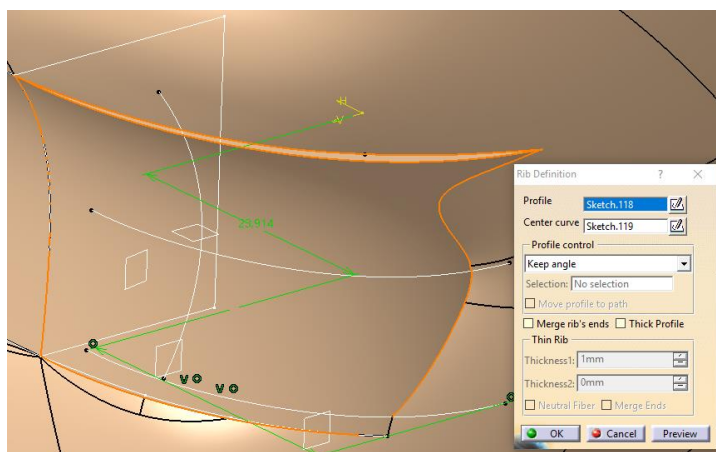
H
V
23,914
V
V

Rib Definition ? X
Profile Sketch.118
Center curve Sketch.119
Profile control
Keep angle
Selection: No selection
Move profile to path
Merge rib's ends
Thick Profile
Thin Rib
Thickness1: 1mm
Thickness2: 0mm
Neutral Fiber
Merge Ends
OK
Cancel
Preview